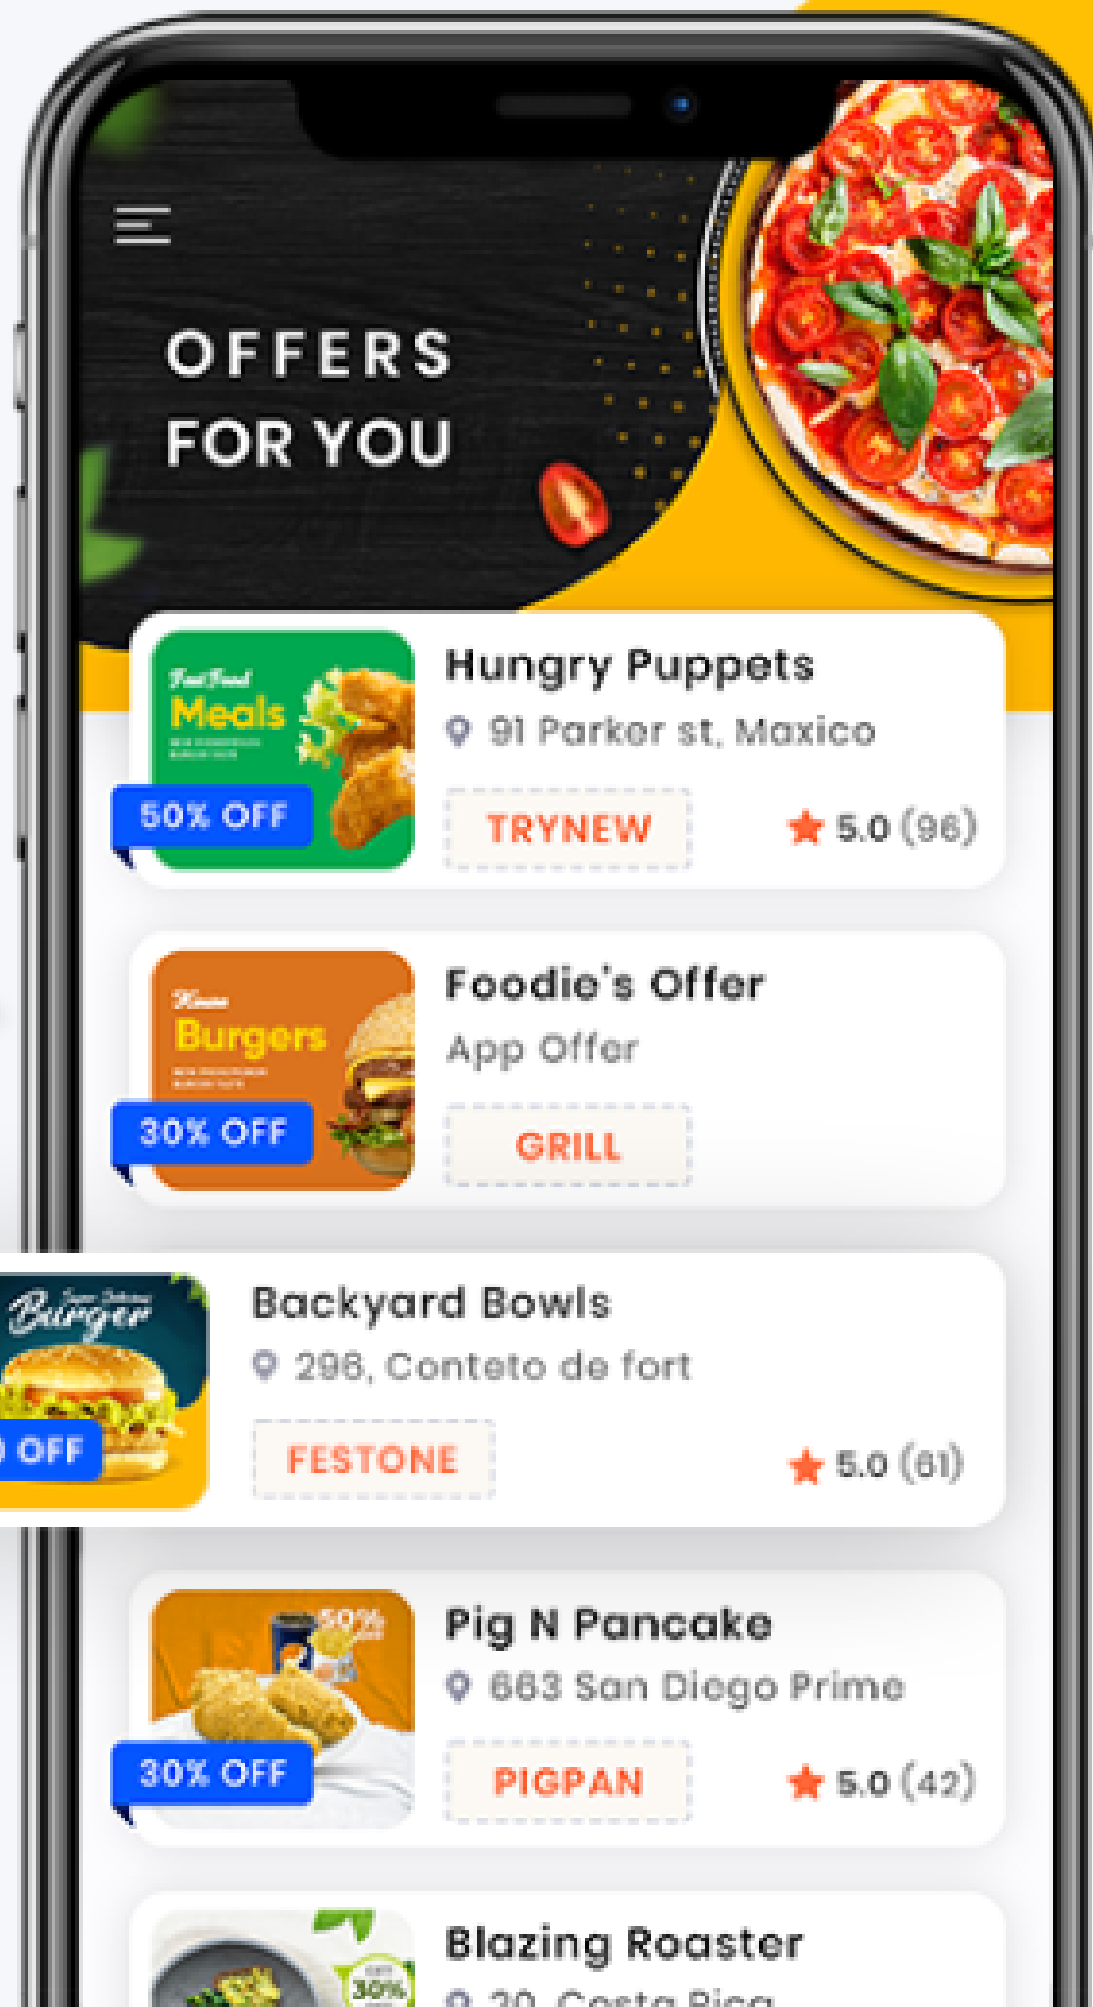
OFFERS FOR YOU

Fast Food
Meals
50% OFF
Hungry Puppets
91 Parker st, Maxico
TRYNEW
5.0 (96)

Burgers
30% OFF
Foodie's Offer
App Offer
GRILL

Burger
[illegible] OFF
Backyard Bowls
298, Conteto de fort
FESTONE
5.0 (61)

50%
30% OFF
Pig N Pancake
663 San Diego Prime
PIGPAN
5.0 (42)

30%
Blazing Roaster
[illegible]